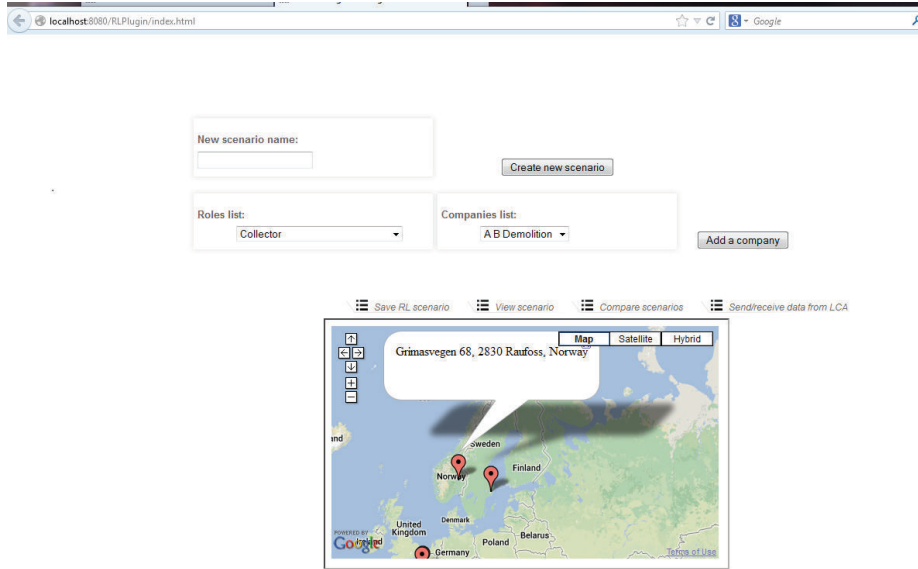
localhost:8080/RLPlugin/index.html

Google

New scenario name:

Create new scenario

Roles list:
Collector

Companies list:
A B Demolition

Add a company

Save RL scenario
View scenario
Compare scenarios
Send/receive data from LCA

Map
Satellite
Hybrid

Grimasvegen 68, 2830 Raufoss, Norway

Sweden
Finland
Norway
Denmark
United Kingdom
Ireland
Poland
Belarus
Germany
POWERED BY
Google
Terms of Use